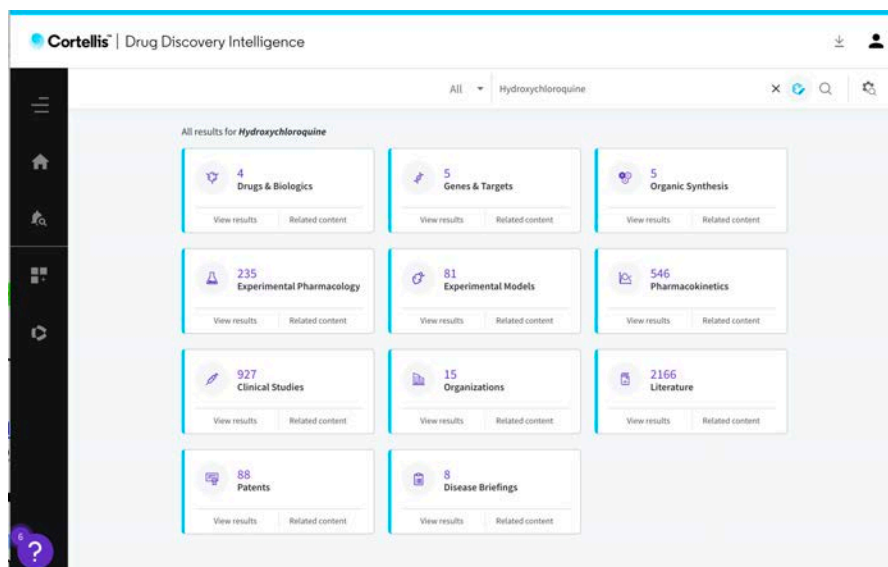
Cortellis™ | Drug Discovery Intelligence

All Hydroxychloroquine

All results for Hydroxychloroquine

4
Drugs & Biologics
View results Related content

5
Genes & Targets
View results Related content

5
Organic Synthesis
View results Related content

235
Experimental Pharmacology
View results Related content

81
Experimental Models
View results Related content

546
Pharmacokinetics
View results Related content

927
Clinical Studies
View results Related content

15
Organizations
View results Related content

2166
Literature
View results Related content

88
Patents
View results Related content

8
Disease Briefings
View results Related content

6
?